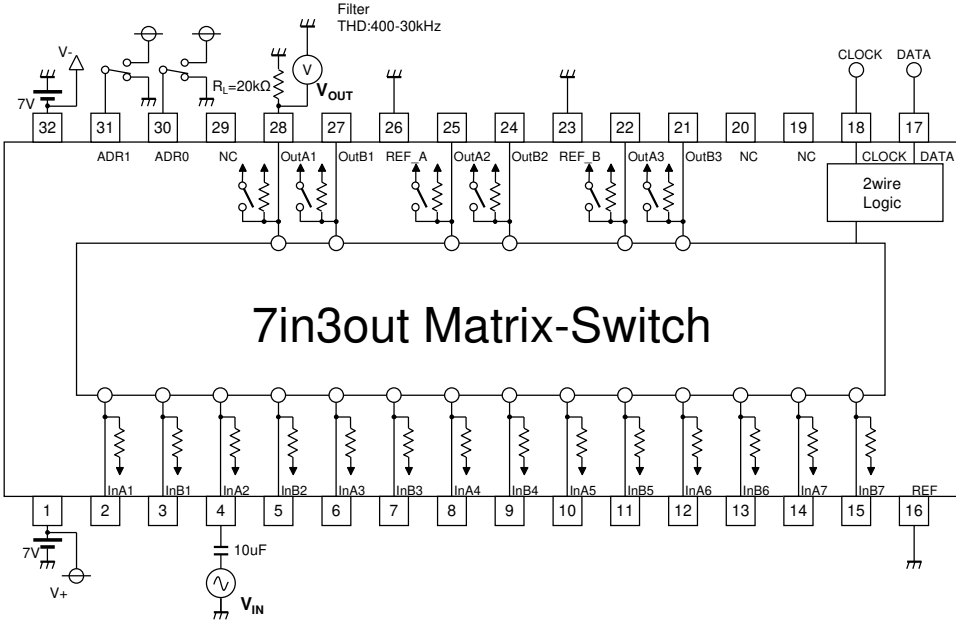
Filter
THD:400-30kHz

V-
7V
$R_L$=20kΩ
V
$V_{OUT}$
CLOCK DATA

32 31 30 29 28 27 26 25 24 23 22 21 20 19 18 17

ADR1 ADR0 NC OutA1 OutB1 REF_A OutA2 OutB2 REF_B OutA3 OutB3 NC NC CLOCK DATA

2wire
Logic

7in3out Matrix-Switch

InA1 InB1 InA2 InB2 InA3 InB3 InA4 InB4 InA5 InB5 InA6 InB6 InA7 InB7 REF

1 2 3 4 5 6 7 8 9 10 11 12 13 14 15 16

7V
V+
10uF
$V_{IN}$